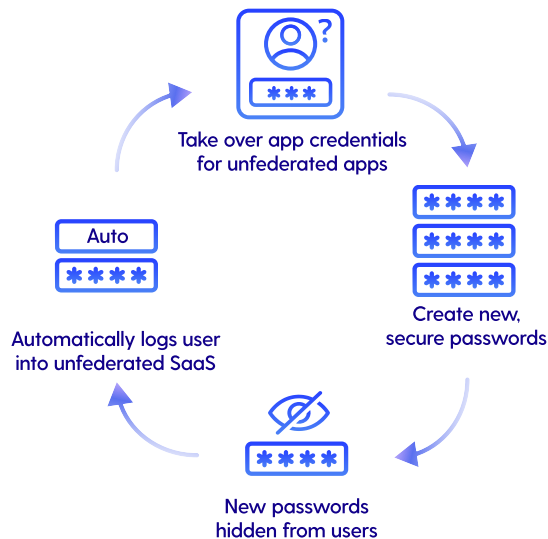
?

***

Take over app credentials for unfederated apps

****

****

****

Create new, secure passwords

****

New passwords hidden from users

Auto

****

Automatically logs user into unfederated SaaS